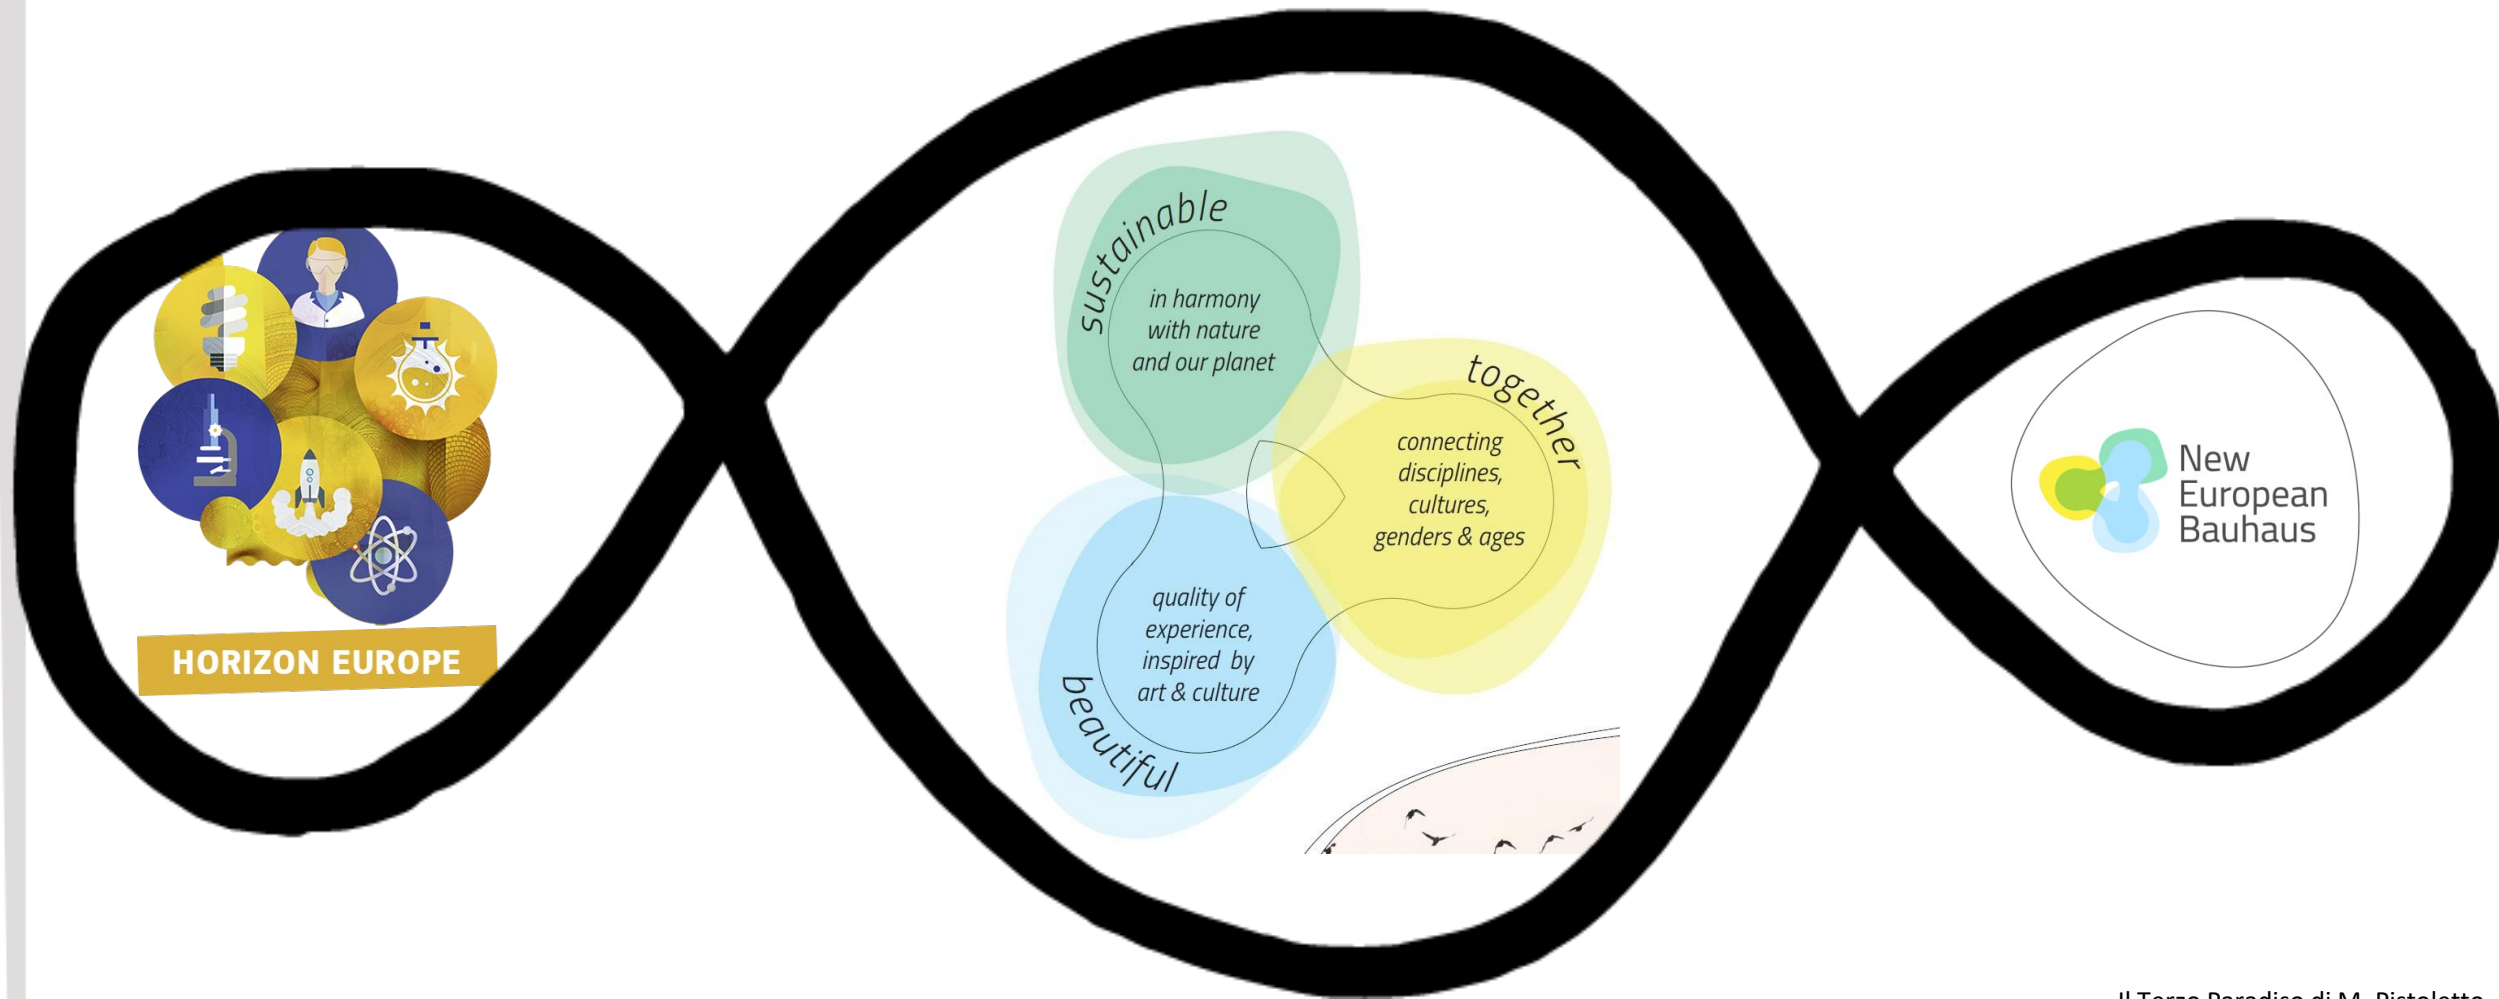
HORIZON EUROPE

sustainable

in harmony with nature and our planet

together

connecting disciplines, cultures, genders & ages

quality of experience, inspired by art & culture

beautiful

New European Bauhaus

Il Terzo Paradiso di M. Pistoletto